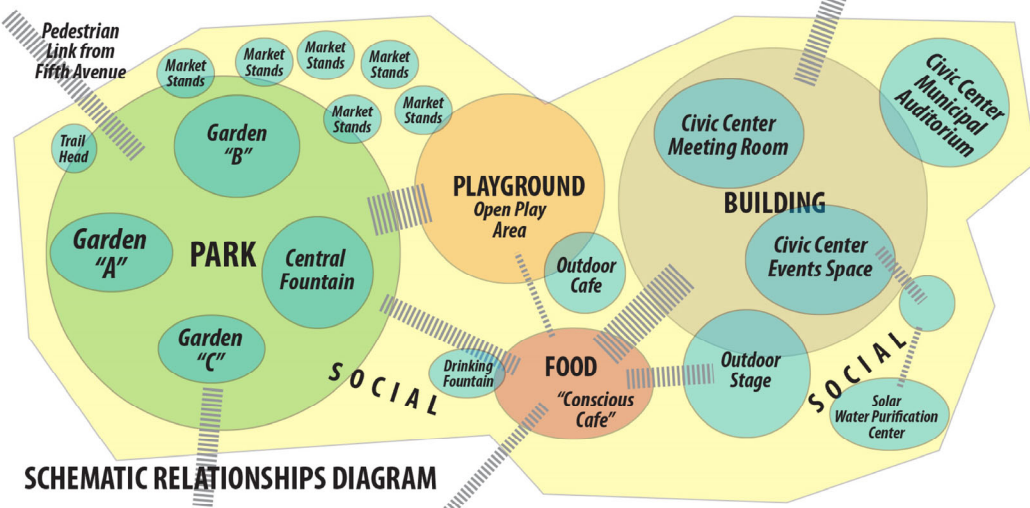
Pedestrian Link from Fifth Avenue

Market Stands

Market Stands

Market Stands

Market Stands

Market Stands

Market Stands

Trail Head

Garden "B"

Garden "A"

PARK

Central Fountain

Garden "C"

PLAYGROUND
Open Play Area

Outdoor Cafe

Civic Center Meeting Room

Civic Center Municipal Auditorium

BUILDING

Civic Center Events Space

SOCIAL

Drinking Fountain

FOOD
"Conscious Cafe"

Outdoor Stage

SOCIAL

Solar Water Purification Center

SCHEMATIC RELATIONSHIPS DIAGRAM